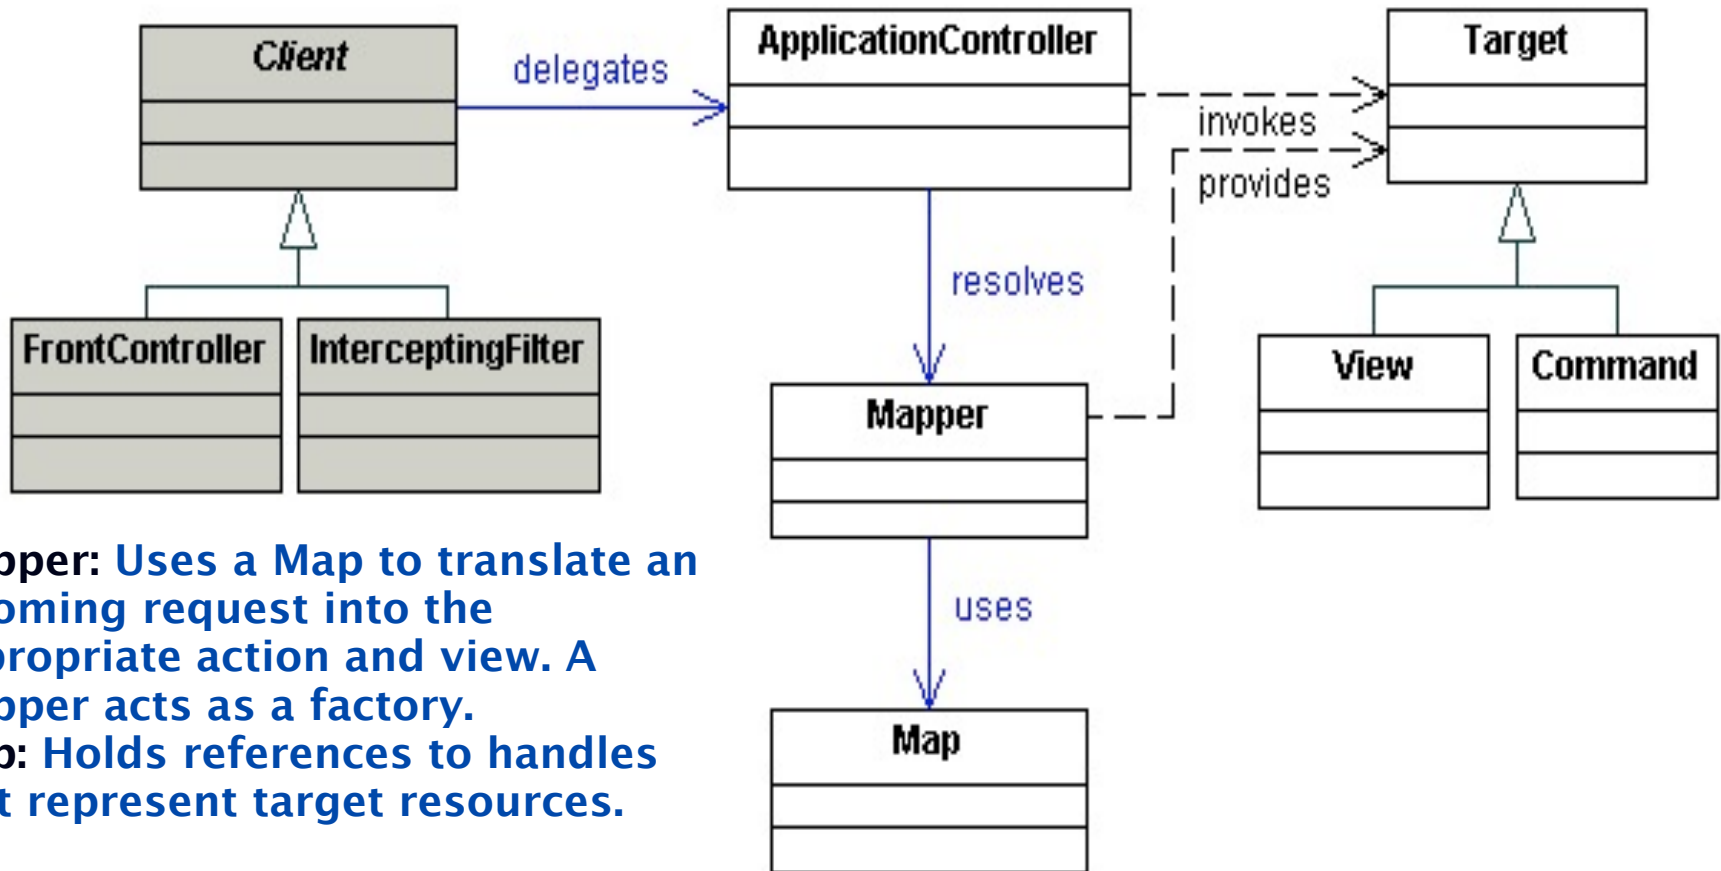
Client

delegates

ApplicationController

invokes

provides

Target

FrontController

InterceptingFilter

resolves

Mapper

View

Command

uses

Map

pper: Uses a Map to translate an oming request into the propriate action and view. A pper acts as a factory.
p: Holds references to handles t represent target resources.